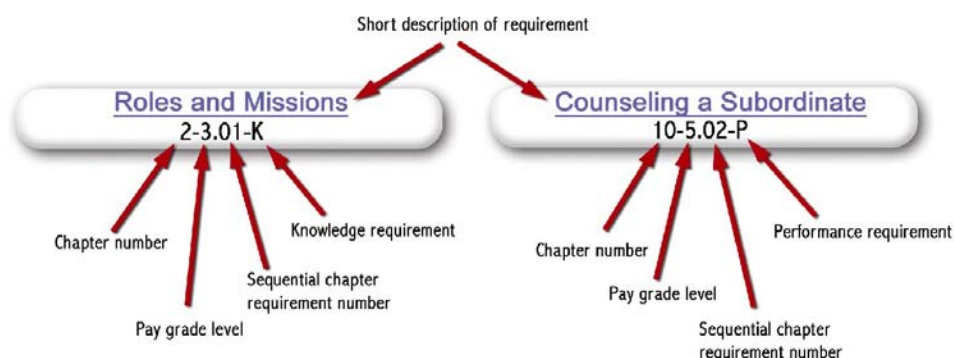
Short description of requirement

Roles and Missions
2-3.01-K

Chapter number

Pay grade level

Sequential chapter requirement number

Knowledge requirement

Counseling a Subordinate
10-5.02-P

Chapter number

Pay grade level

Sequential chapter requirement number

Performance requirement